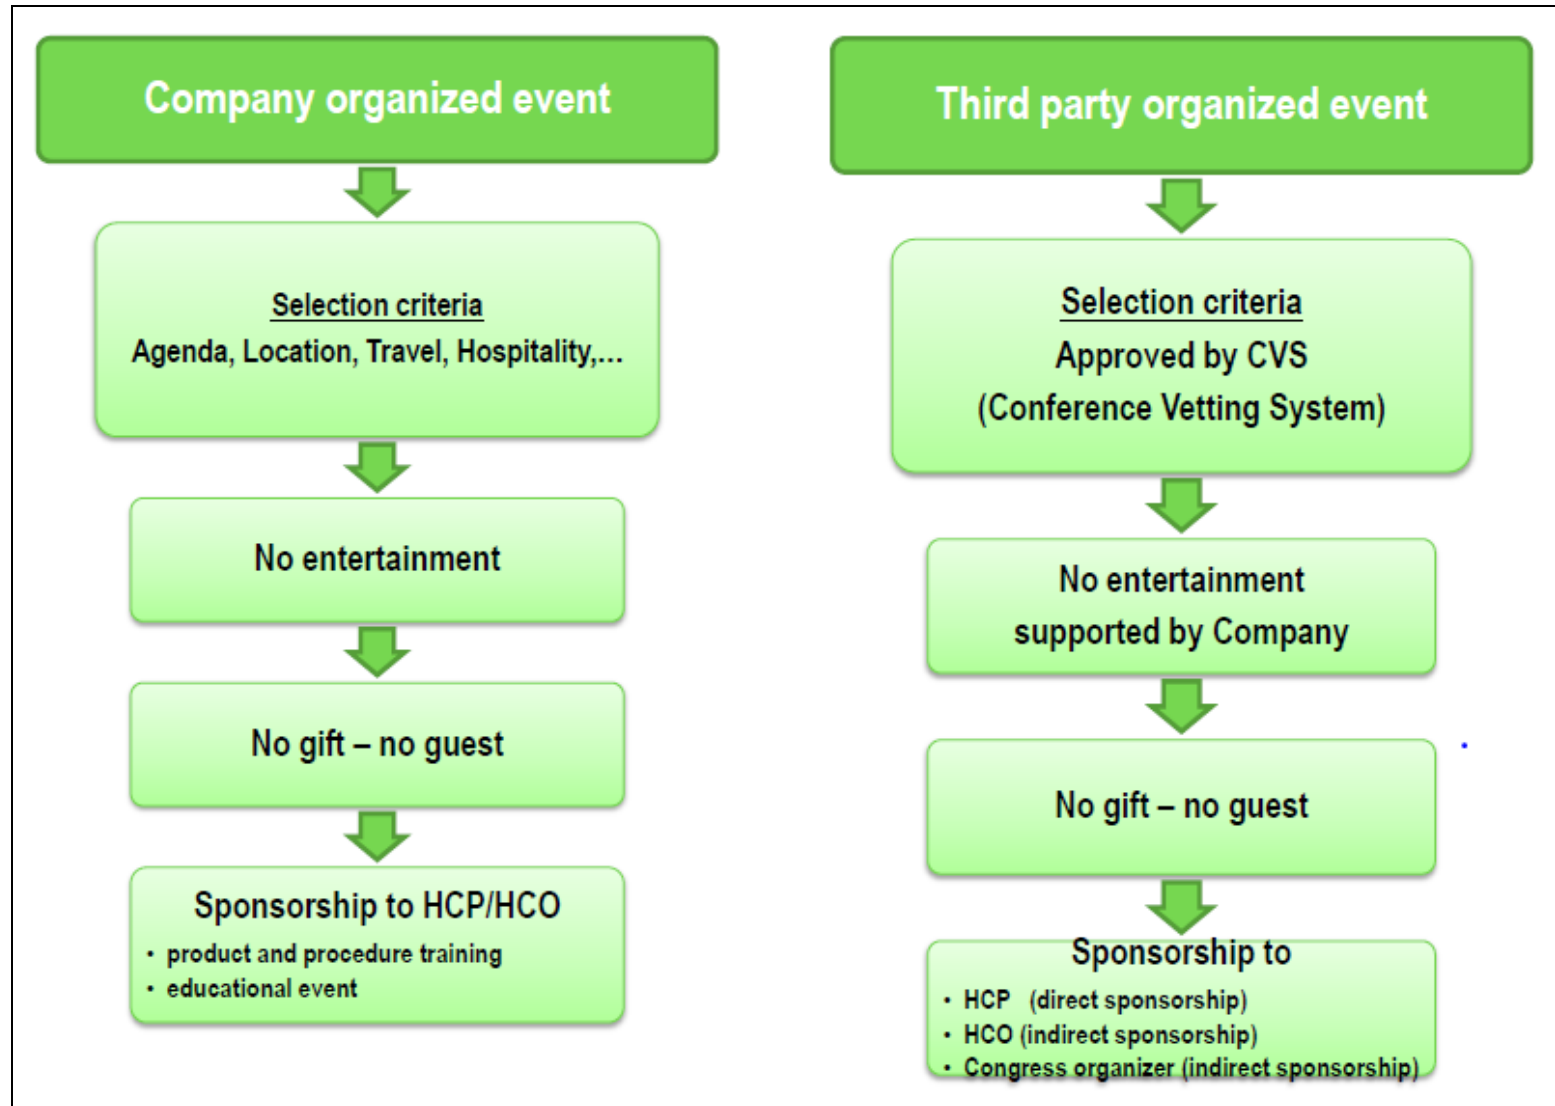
Company organized event

Selection criteria
Agenda, Location, Travel, Hospitality,...

No entertainment

No gift – no guest

Sponsorship to HCP/HCO
• product and procedure training
• educational event

Third party organized event

Selection criteria
Approved by CVS
(Conference Vetting System)

No entertainment supported by Company

No gift – no guest

Sponsorship to
• HCP (direct sponsorship)
• HCO (indirect sponsorship)
• Congress organizer (indirect sponsorship)